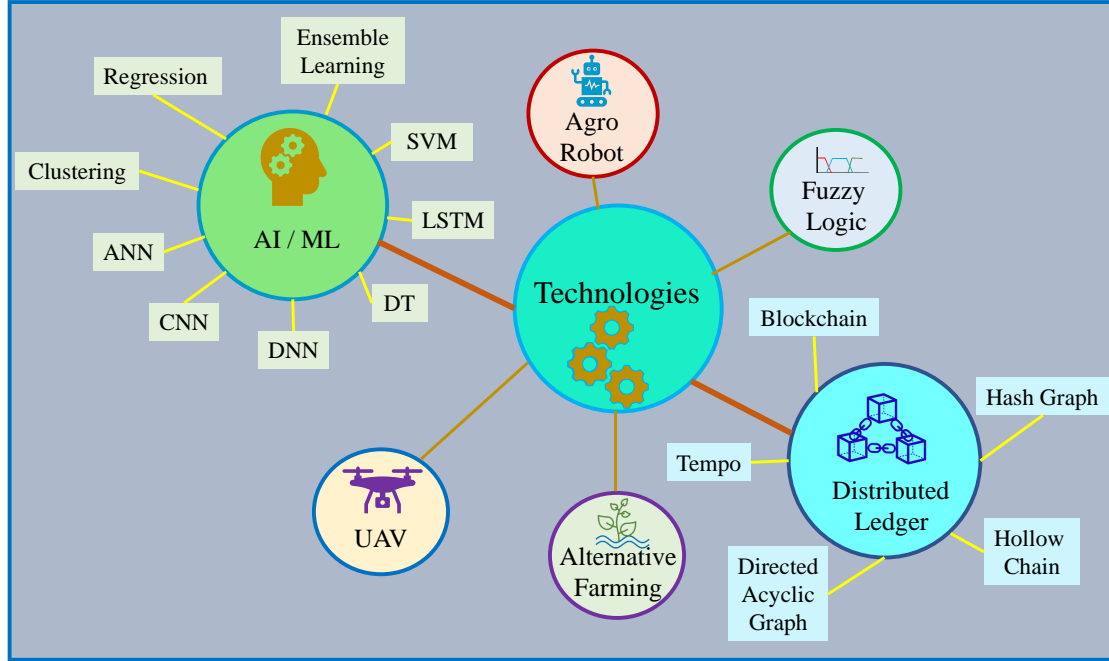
Ensemble Learning

Regression

Agro Robot

SVM

Clustering

Fuzzy Logic

LSTM

AI / ML

ANN

Technologies

DT

CNN

Blockchain

DNN

Hash Graph

Tempo

Distributed Ledger

UAV

Alternative Farming

Hollow Chain

Directed Acyclic Graph